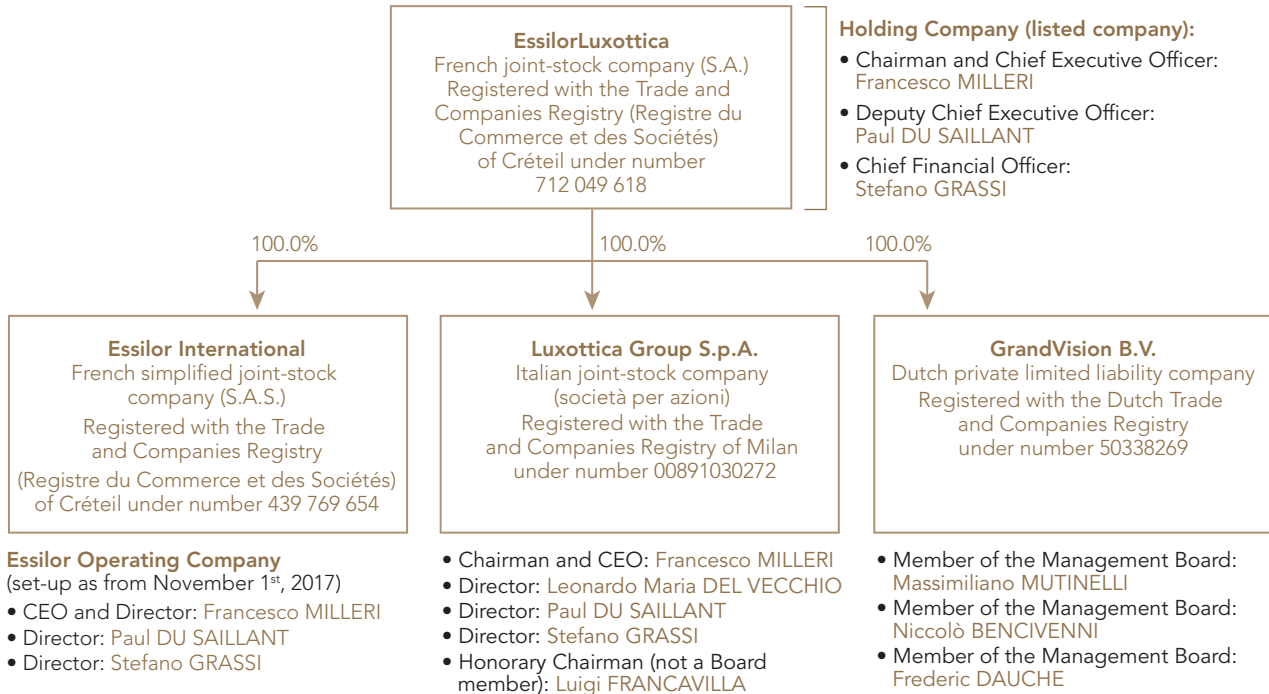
EssilorLuxottica
French joint-stock company (S.A.)
Registered with the Trade and Companies Registry (Registre du Commerce et des Sociétés) of Créteil under number 712 049 618

Holding Company (listed company):
• Chairman and Chief Executive Officer: Francesco MILLERI
• Deputy Chief Executive Officer: Paul DU SAILLANT
• Chief Financial Officer: Stefano GRASSI

100.0%

100.0%

100.0%

Essilor International
French simplified joint-stock company (S.A.S.)
Registered with the Trade and Companies Registry (Registre du Commerce et des Sociétés) of Créteil under number 439 769 654

Essilor Operating Company
(set-up as from November 1st, 2017)
• CEO and Director: Francesco MILLERI
• Director: Paul DU SAILLANT
• Director: Stefano GRASSI

Luxottica Group S.p.A.
Italian joint-stock company (società per azioni)
Registered with the Trade and Companies Registry of Milan under number 00891030272

• Chairman and CEO: Francesco MILLERI
• Director: Leonardo Maria DEL VECCHIO
• Director: Paul DU SAILLANT
• Director: Stefano GRASSI
• Honorary Chairman (not a Board member): Luigi FRANCAVILLA

GrandVision B.V.
Dutch private limited liability company
Registered with the Dutch Trade and Companies Registry under number 50338269

• Member of the Management Board: Massimiliano MUTINELLI
• Member of the Management Board: Niccolò BENCIVENNI
• Member of the Management Board: Frederic DAUCHE